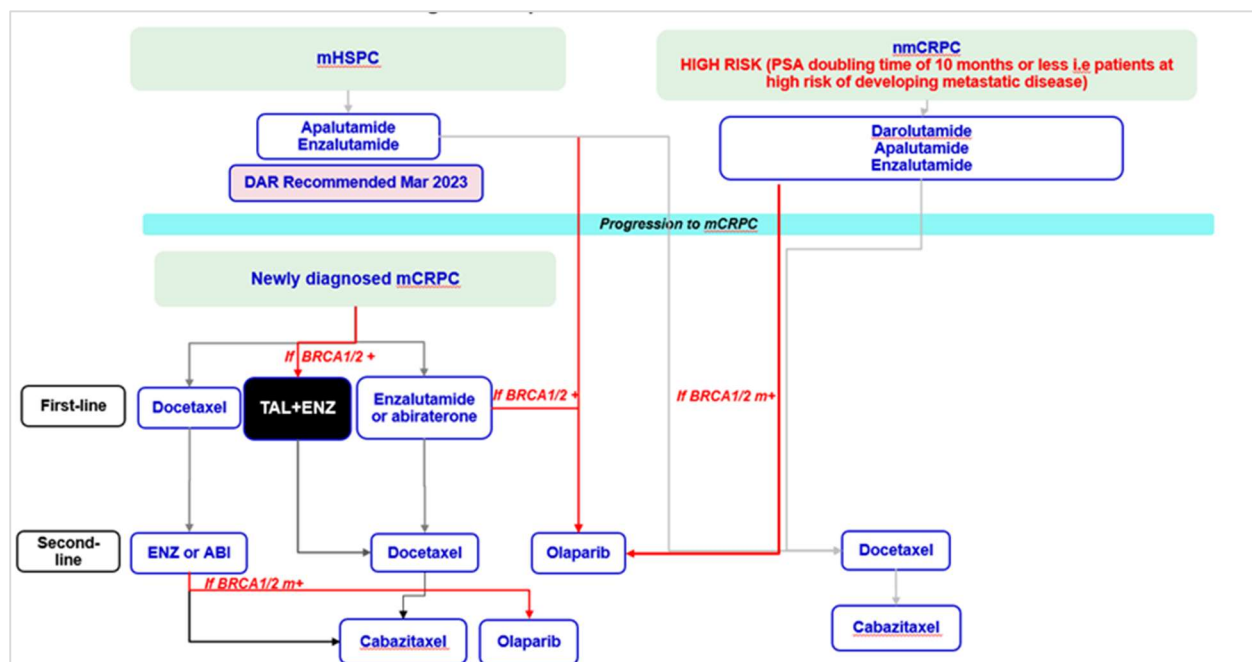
mHSPC

nmCRPC
HIGH RISK (PSA doubling time of 10 months or less i.e patients at high risk of developing metastatic disease)

Apalutamide
Enzalutamide

DAR Recommended Mar 2023

Darolutamide
Apalutamide
Enzalutamide

Progression to mCRPC

Newly diagnosed mCRPC

If BRCA1/2 +

First-line

Docetaxel

TAL+ENZ

Enzalutamide or abiraterone

If BRCA1/2 +

If BRCA1/2 m+

Second-line

ENZ or ABI

Docetaxel

Olaparib

Docetaxel

If BRCA1/2 m+

Cabazitaxel

Olaparib

Cabazitaxel